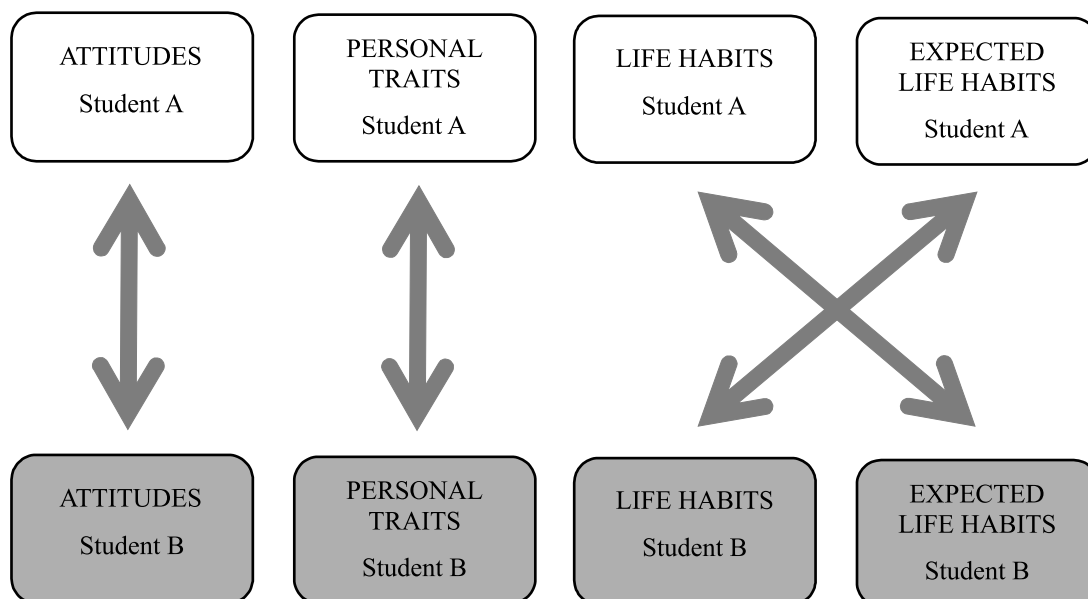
ATTITUDES
Student A

PERSONAL TRAITS
Student A

LIFE HABITS
Student A

EXPECTED LIFE HABITS
Student A

ATTITUDES
Student B

PERSONAL TRAITS
Student B

LIFE HABITS
Student B

EXPECTED LIFE HABITS
Student B